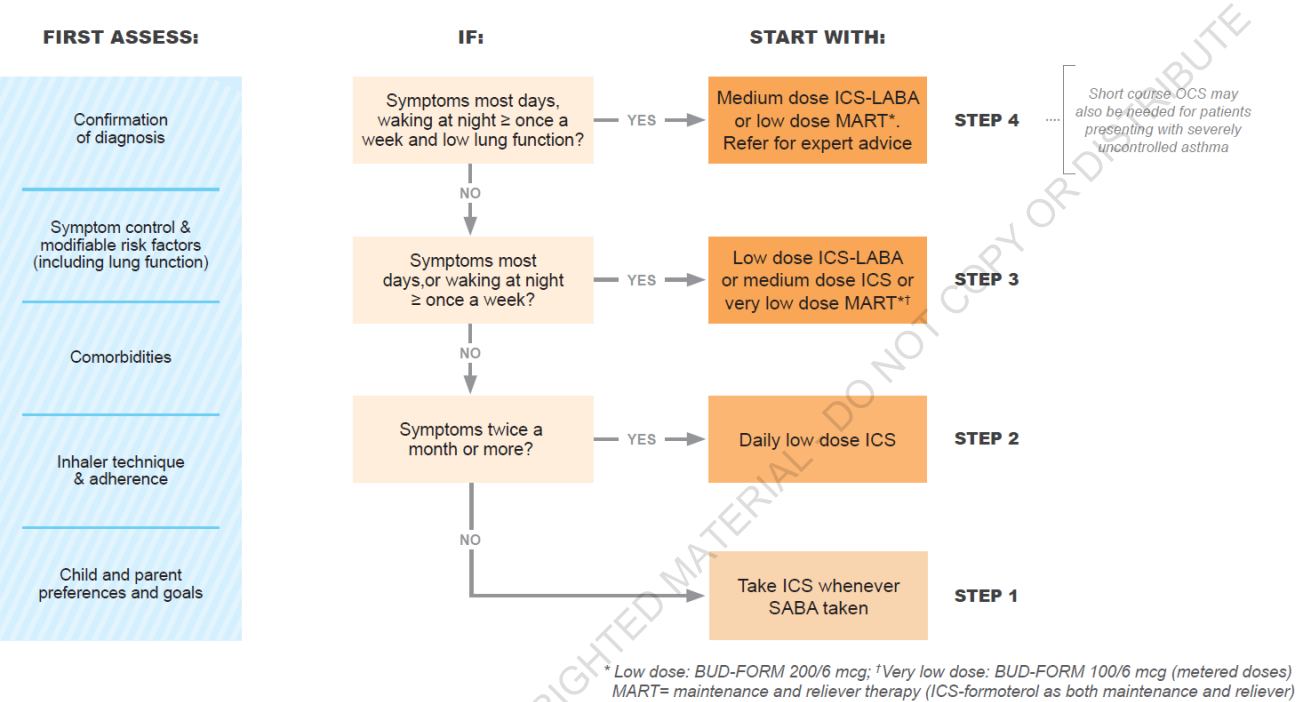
FIRST ASSESS:

Confirmation of diagnosis

Symptom control & modifiable risk factors (including lung function)

Comorbidities

Inhaler technique & adherence

Child and parent preferences and goals

IF:

Symptoms most days, waking at night ≥ once a week and low lung function?

YES

NO

Symptoms most days,or waking at night ≥ once a week?

YES

NO

Symptoms twice a month or more?

YES

NO

START WITH:

Medium dose ICS-LABA or low dose MART*. Refer for expert advice

STEP 4

Short course OCS may also be needed for patients presenting with severely uncontrolled asthma

Low dose ICS-LABA or medium dose ICS or very low dose MART*†

STEP 3

Daily low dose ICS

STEP 2

Take ICS whenever SABA taken

STEP 1

COPYRIGHTED MATERIAL DO NOT COPY OR DISTRIBUTE

* Low dose: BUD-FORM 200/6 mcg; †Very low dose: BUD-FORM 100/6 mcg (metered doses)
MART= maintenance and reliever therapy (ICS-formoterol as both maintenance and reliever)